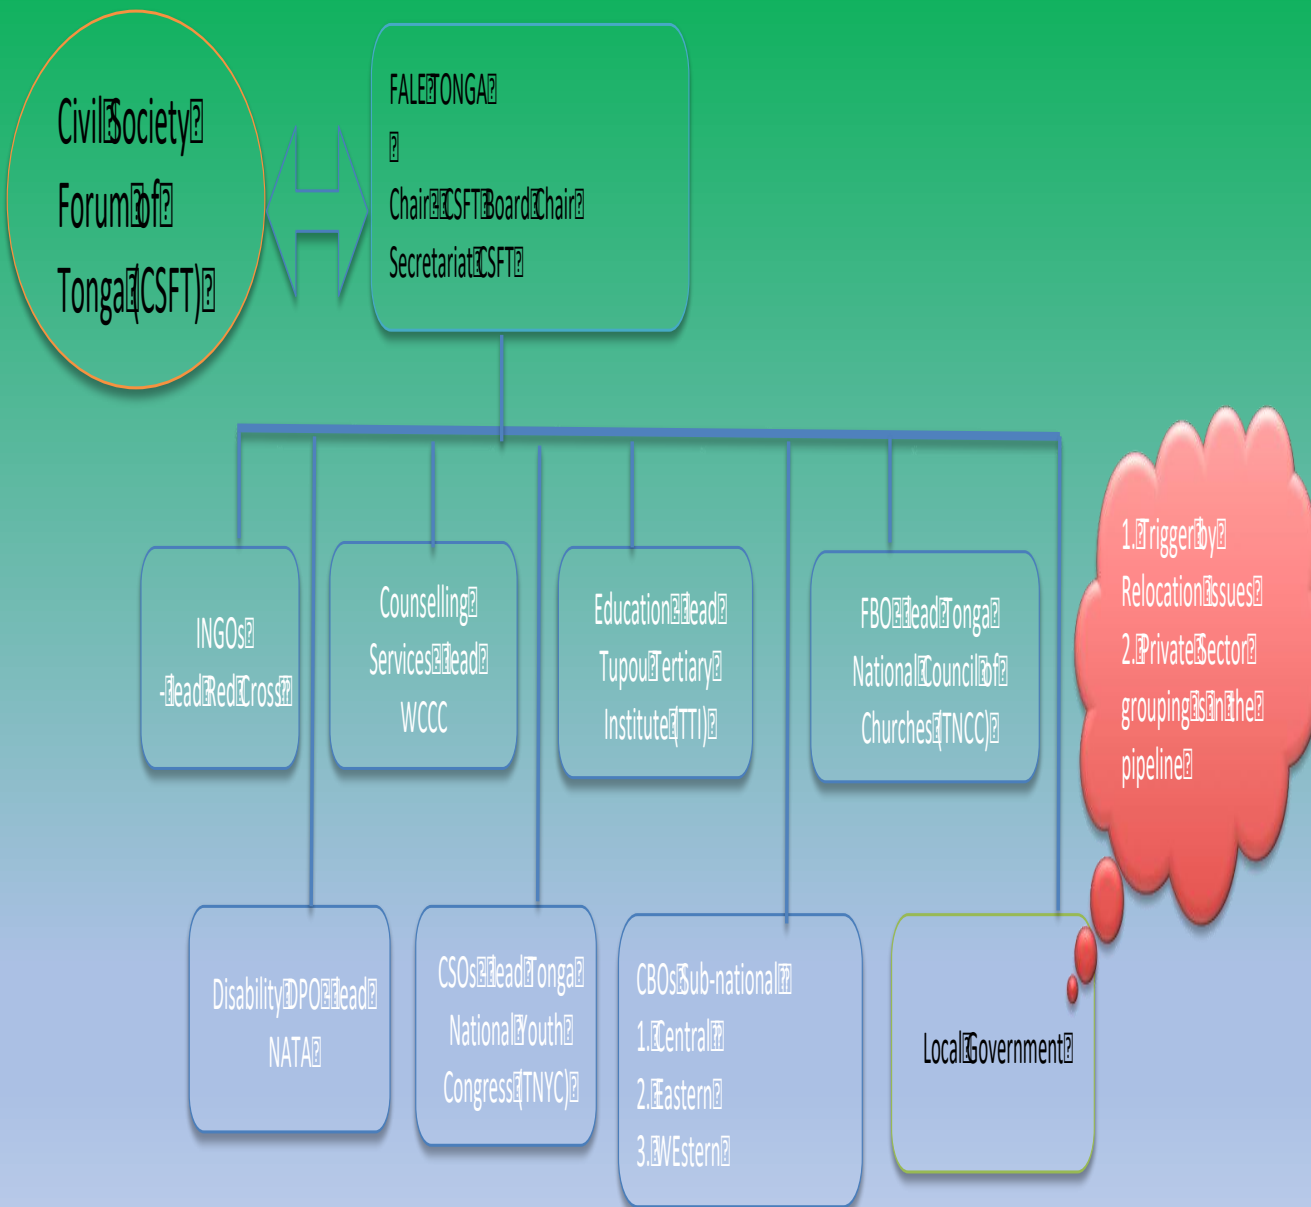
Civil Society Forum of Tonga (CSFT)

FALE TONGA

Chair – CSFT Board Chair
Secretariat CSFT

INGOs
- lead Red Cross

Counselling Services – lead WCCC

Education – lead Tupou Tertiary Institute (TTI)

FBO – lead Tonga National Council of Churches (TNCC)

1. Trigger by Relocation issues
2. Private Sector grouping is in the pipeline

Disability DPO – lead NATA

CSOs – lead Tonga National Youth Congress (TNYC)

CBOs Sub-national
1. Central
2. Eastern
3. WEstern

Local Government